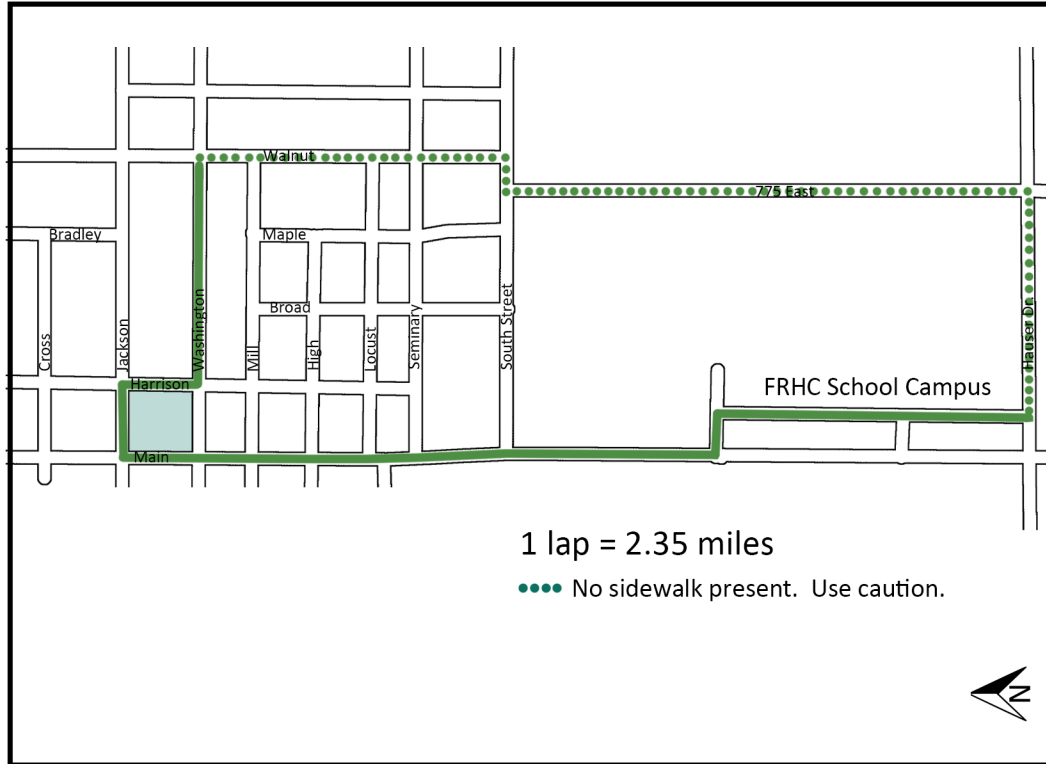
Walnut
775 East
Bradley
Maple
Broad
Cross
Jackson
Washington
Mill
High
Locust
Seminary
South Street
Hauser Dr.
Harrison
FRHC School Campus
Main

1 lap = 2.35 miles
No sidewalk present. Use caution.

N